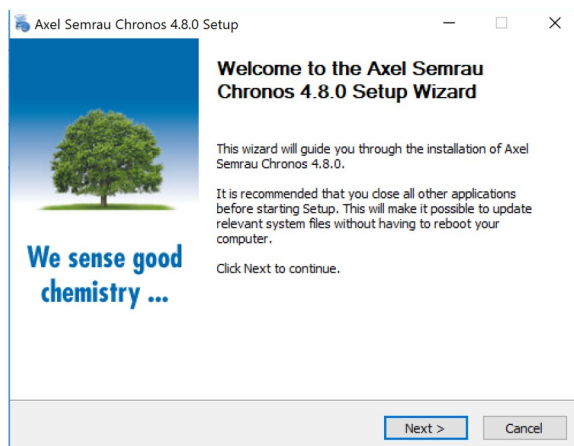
Axel Semrau Chronos 4.8.0 Setup

We sense good chemistry ...

Welcome to the Axel Semrau Chronos 4.8.0 Setup Wizard

This wizard will guide you through the installation of Axel Semrau Chronos 4.8.0.

It is recommended that you close all other applications before starting Setup. This will make it possible to update relevant system files without having to reboot your computer.

Click Next to continue.

Next >
Cancel